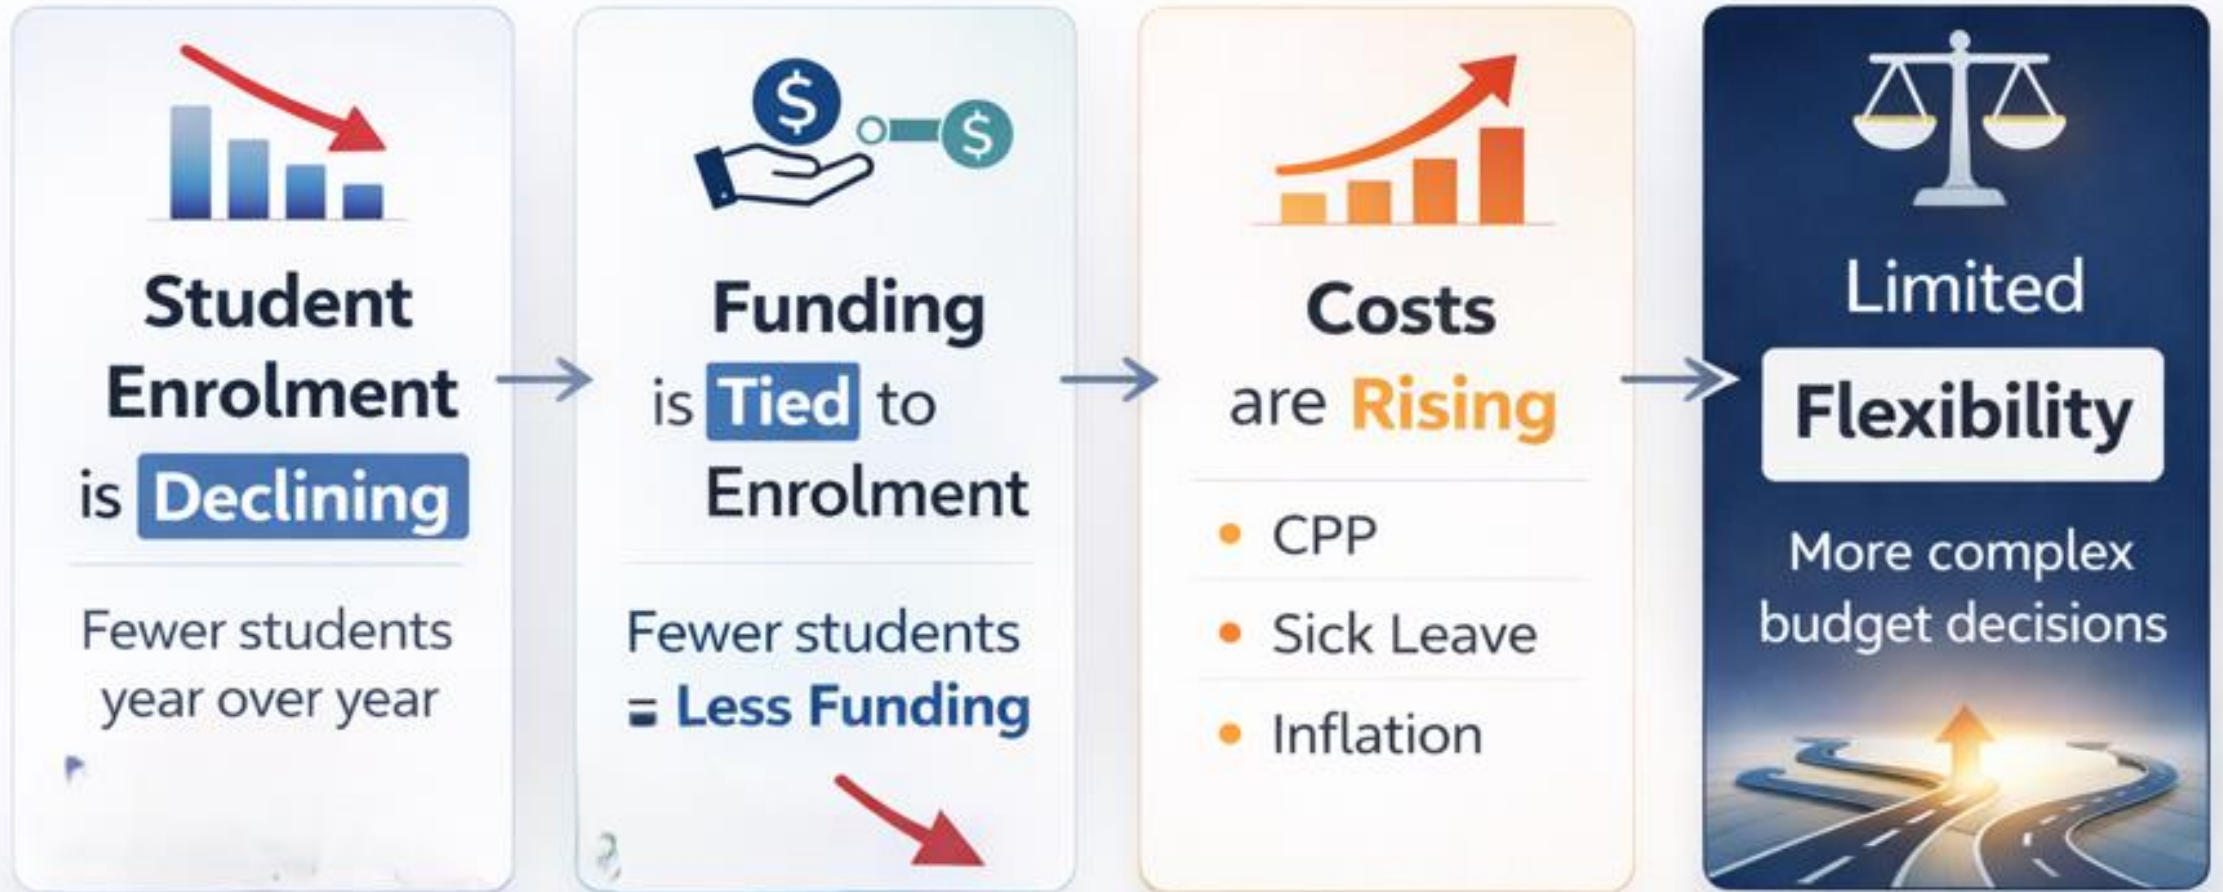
Student Enrolment is Declining

Fewer students year over year

$ $

Funding is Tied to Enrolment

Fewer students = Less Funding

Costs are Rising

- CPP
- Sick Leave
- Inflation

Limited Flexibility

More complex budget decisions